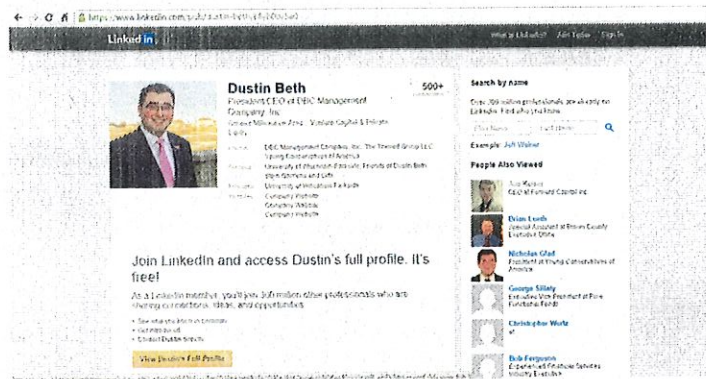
https://www.linkedin.com/pub/dustin-beth/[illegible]

LinkedIn

What is LinkedIn? Join Today Sign In

Dustin Beth

President/CEO at DBC Management Company, Inc.

Greater Milwaukee Area | Venture Capital & Private Equity

500+

Current: DBC Management Company, Inc., The Trinwell Group LLC, Young Entrepreneurs of America

Previous: University of Wisconsin Parkside, Friends of Dustin Beth, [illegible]

Education: University of Wisconsin-Parkside

Websites: Company Website, Company Website, Company Website

Join LinkedIn and access Dustin's full profile. It's free!

As a LinkedIn member, you'll join 300 million other professionals who are sharing connections, ideas, and opportunities.

See who you know in common
Get introduced
Contact Dustin directly

View Dustin's Full Profile

Search by name

Over 300 million professionals are already on LinkedIn. Find who you know.

First Name Last Name

Example: Jeff Weiner

People Also Viewed

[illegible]
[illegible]

Brian Lueth
Special Assistant at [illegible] County Executive Office

Nicholas Glad
President at Young Entrepreneurs of America

George Sillaty
Executive Vice President at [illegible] Fund

Christopher Wurtz
at

Bob Ferguson
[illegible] Financial Services Industry Executive

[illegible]